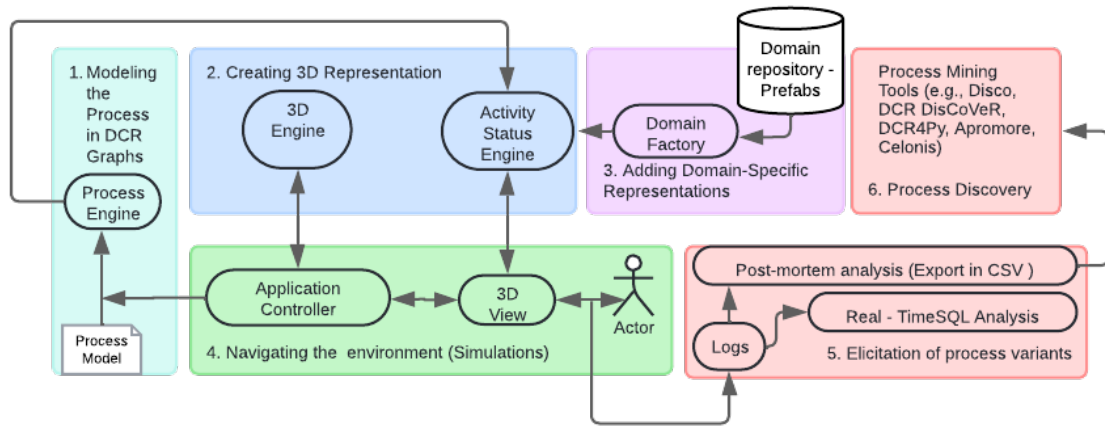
1. Modeling the Process in DCR Graphs

Process Engine

Process Model

2. Creating 3D Representation

3D Engine

Activity Status Engine

Domain repository - Prefabs

Domain Factory

3. Adding Domain-Specific Representations

Process Mining Tools (e.g., Disco, DCR DisCoVeR, DCR4Py, Apromore, Celonis)

6. Process Discovery

Application Controller

3D View

Actor

4. Navigating the environment (Simulations)

Post-mortem analysis (Export in CSV )

Logs

Real - TimeSQL Analysis

5. Elicitation of process variants